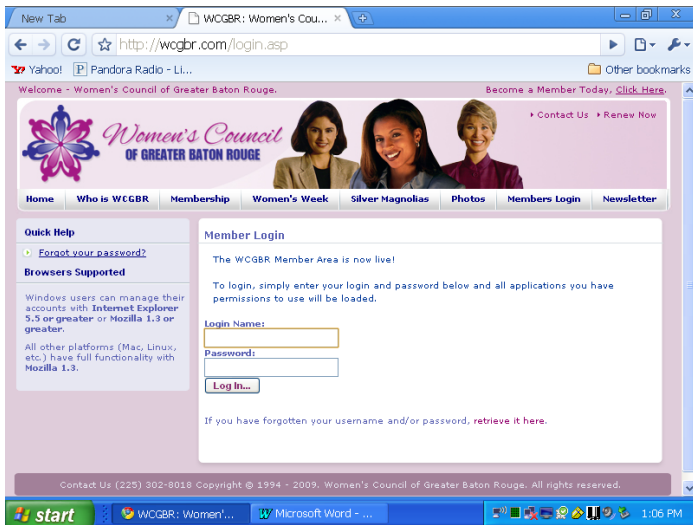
New Tab
WCGBR: Women's Cou...
http://wcgbr.com/login.asp
Yahoo! Pandora Radio - Li...
Other bookmarks

Welcome - Women's Council of Greater Baton Rouge.
Become a Member Today, Click Here.

Women's Council OF GREATER BATON ROUGE
Contact Us Renew Now

Home | Who is WCGBR | Membership | Women's Week | Silver Magnolias | Photos | Members Login | Newsletter

Quick Help
Forgot your password?
Browsers Supported
Windows users can manage their accounts with Internet Explorer 5.5 or greater or Mozilla 1.3 or greater.

All other platforms (Mac, Linux, etc.) have full functionality with Mozilla 1.3.

Member Login
The WCGBR Member Area is now live!

To login, simply enter your login and password below and all applications you have permissions to use will be loaded.

Login Name:
Password:
Log In...

If you have forgotten your username and/or password, retrieve it here.

Contact Us (225) 302-8018 Copyright © 1994 - 2009. Women's Council of Greater Baton Rouge. All rights reserved.

start
WCGBR: Women'...
Microsoft Word - ...
1:06 PM